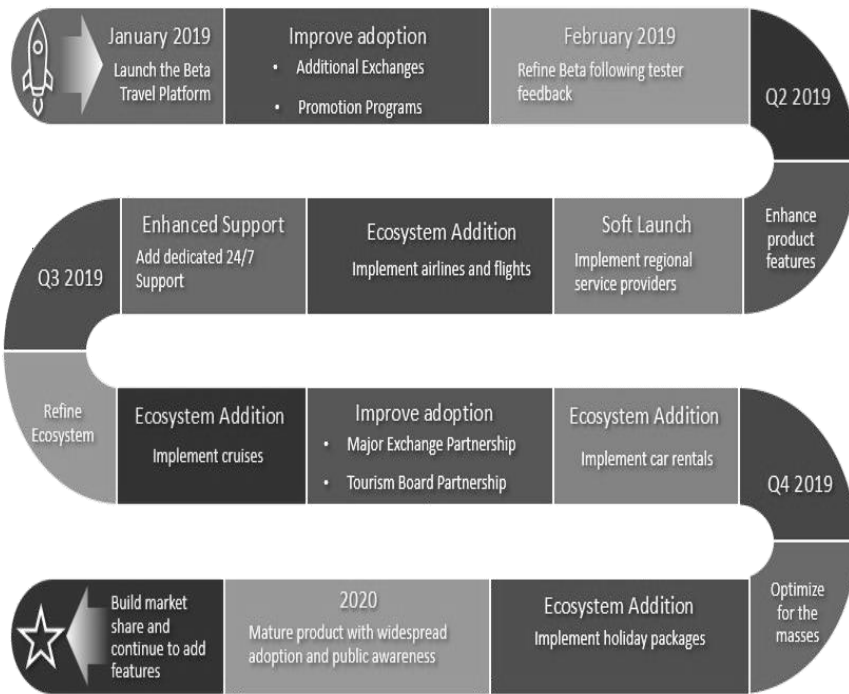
January 2019
Launch the Beta Travel Platform

Improve adoption
• Additional Exchanges
• Promotion Programs

February 2019
Refine Beta following tester feedback

Q2 2019

Enhance product features

Soft Launch
Implement regional service providers

Ecosystem Addition
Implement airlines and flights

Enhanced Support
Add dedicated 24/7 Support

Q3 2019

Refine Ecosystem

Ecosystem Addition
Implement cruises

Improve adoption
• Major Exchange Partnership
• Tourism Board Partnership

Ecosystem Addition
Implement car rentals

Q4 2019

Optimize for the masses

Ecosystem Addition
Implement holiday packages

2020
Mature product with widespread adoption and public awareness

Build market share and continue to add features